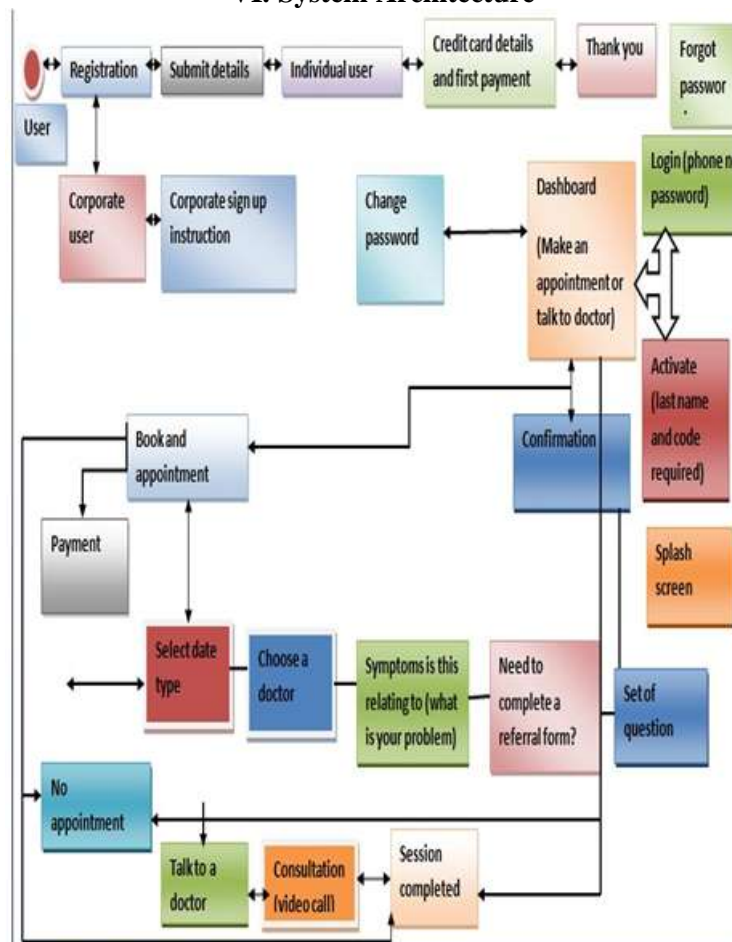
VI. System Architecture

User

Registration

Submit details

Individual user

Credit card details and first payment

Thank you

Forgot passwor

Corporate user

Corporate sign up instruction

Change password

Dashboard (Make an appointment or talk to doctor)

Login (phone n password)

Activate (last name and code required)

Book and appointment

Confirmation

Payment

Splash screen

Select date type

Choose a doctor

Symptoms is this relating to (what is your problem)

Need to complete a referral form?

Set of question

No appointment

Talk to a doctor

Consultation (video call)

Session completed